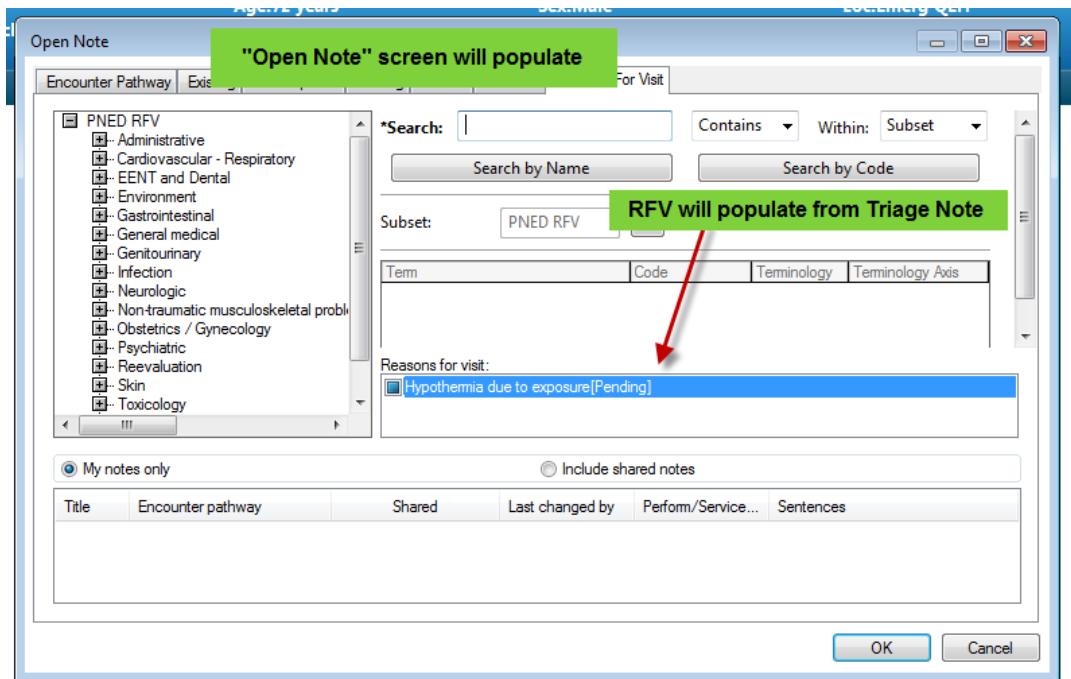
Age:72 years Sex:Male Loc:Emerg QEII

Open Note

"Open Note" screen will populate

Encounter Pathway | Exis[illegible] | For Visit

PNED RFV
Administrative
Cardiovascular - Respiratory
EENT and Dental
Environment
Gastrointestinal
General medical
Genitourinary
Infection
Neurologic
Non-traumatic musculoskeletal probl
Obstetrics / Gynecology
Psychiatric
Reevaluation
Skin
Toxicology

*Search: | Contains | Within: | Subset

Search by Name | Search by Code

Subset: PNED RFV

RFV will populate from Triage Note

| Term | Code | Terminology | Terminology Axis |
|---|---|---|---|

Reasons for visit:
Hypothermia due to exposure[Pending]

My notes only
Include shared notes

| Title | Encounter pathway | Shared | Last changed by | Perform/Service... | Sentences |
|---|---|---|---|---|---|

OK | Cancel